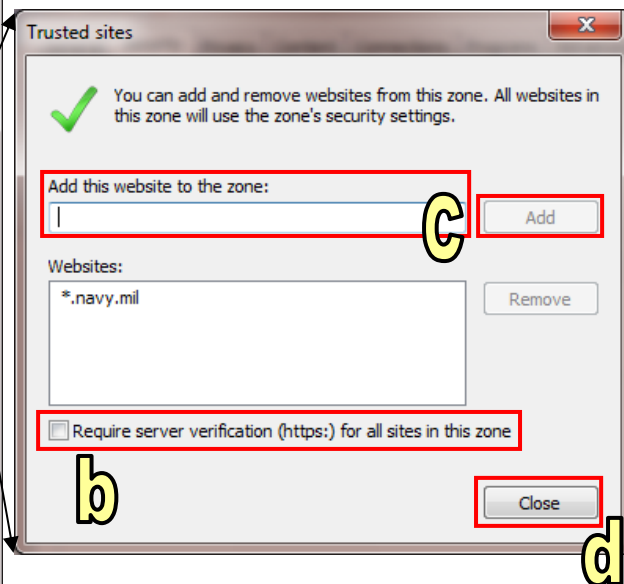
Trusted sites

You can add and remove websites from this zone. All websites in this zone will use the zone's security settings.

Add this website to the zone:

c

Add

Websites:

*.navy.mil

Remove

Require server verification (https:) for all sites in this zone

b

Close

d